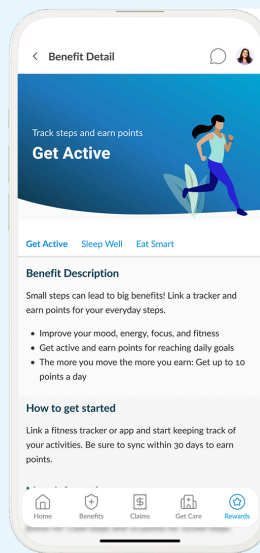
< Benefit Detail

Track steps and earn points

Get Active

Get Active Sleep Well Eat Smart

Benefit Description

Small steps can lead to big benefits! Link a tracker and earn points for your everyday steps.

- Improve your mood, energy, focus, and fitness
- Get active and earn points for reaching daily goals
- The more you move the more you earn: Get up to 10 points a day

How to get started

Link a fitness tracker or app and start keeping track of your activities. Be sure to sync within 30 days to earn points.

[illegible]

Home Benefits Claims Get Care Rewards